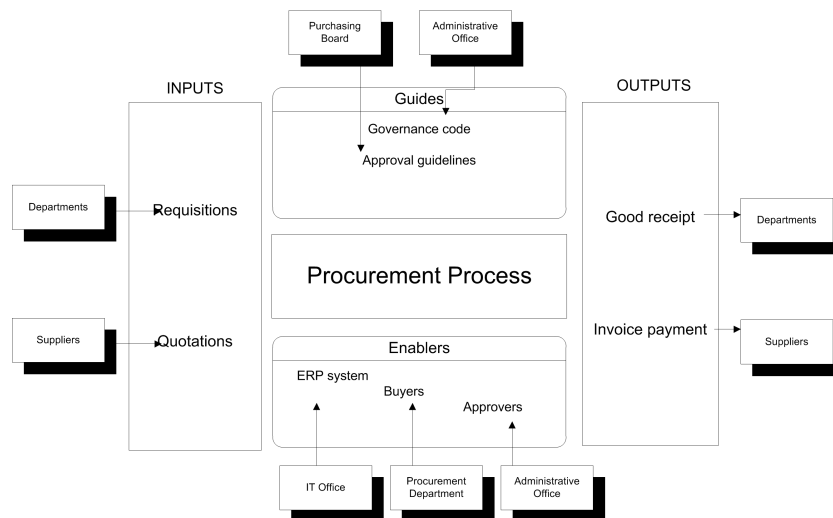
Purchasing Board

Administrative Office

INPUTS

Guides

Governance code

Approval guidelines

OUTPUTS

Departments

Requisitions

Good receipt

Departments

Procurement Process

Suppliers

Quotations

Invoice payment

Suppliers

Enablers

ERP system

Buyers

Approvers

IT Office

Procurement Department

Administrative Office